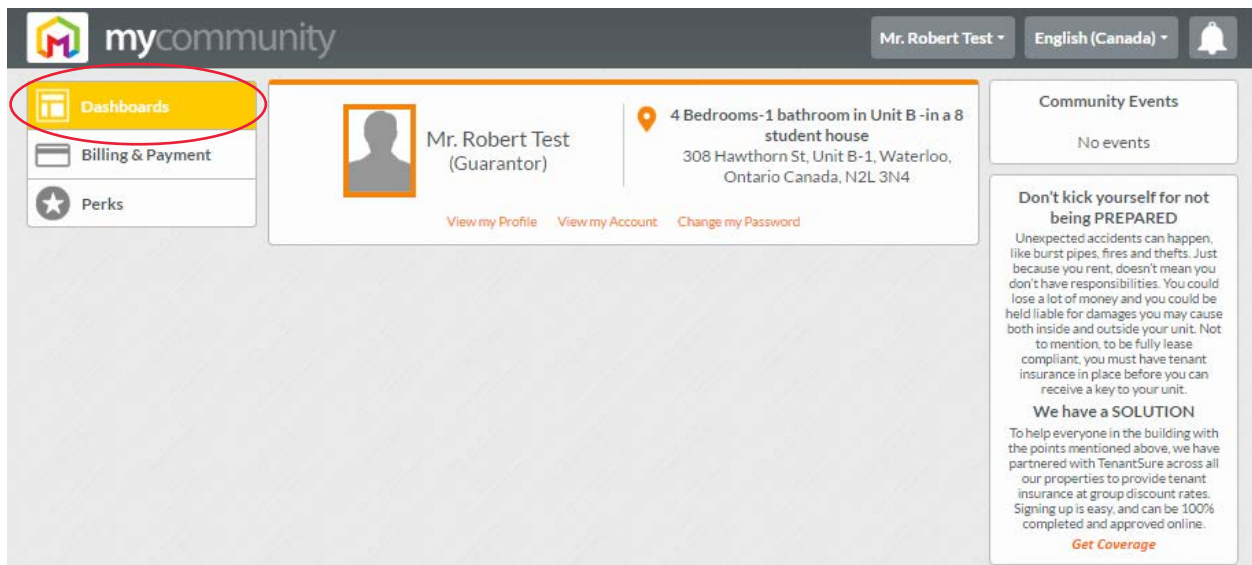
mycommunity

Mr. Robert Test ▾ English (Canada) ▾

Dashboards
Billing & Payment
Perks

Mr. Robert Test
(Guarantor)

4 Bedrooms-1 bathroom in Unit B -in a 8 student house
308 Hawthorn St, Unit B-1, Waterloo, Ontario Canada, N2L 3N4

View my Profile View my Account Change my Password

Community Events

No events

Don't kick yourself for not being PREPARED

Unexpected accidents can happen, like burst pipes, fires and thefts. Just because you rent, doesn't mean you don't have responsibilities. You could lose a lot of money and you could be held liable for damages you may cause both inside and outside your unit. Not to mention, to be fully lease compliant, you must have tenant insurance in place before you can receive a key to your unit.

We have a SOLUTION

To help everyone in the building with the points mentioned above, we have partnered with TenantSure across all our properties to provide tenant insurance at group discount rates. Signing up is easy, and can be 100% completed and approved online.

Get Coverage